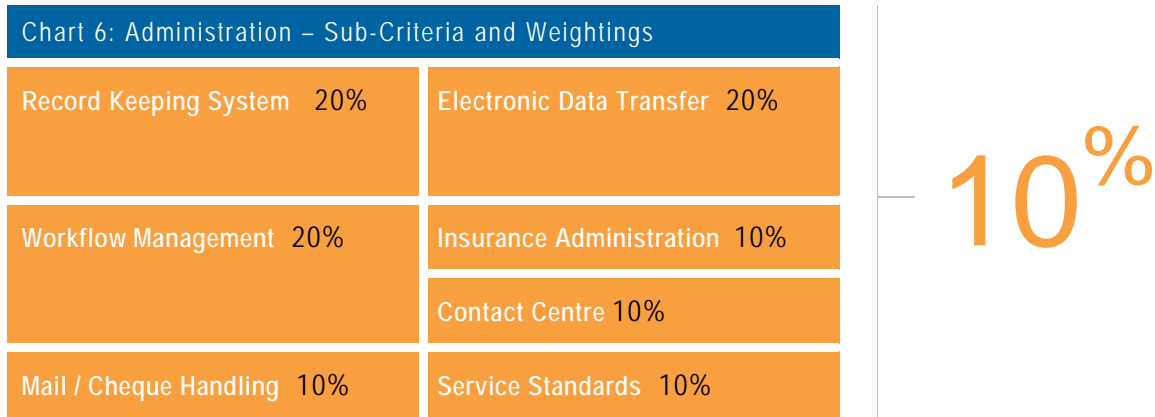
Chart 6: Administration – Sub-Criteria and Weightings

Record Keeping System 20%

Electronic Data Transfer 20%

Workflow Management 20%

Insurance Administration 10%

Contact Centre 10%

Mail / Cheque Handling 10%

Service Standards 10%

10%